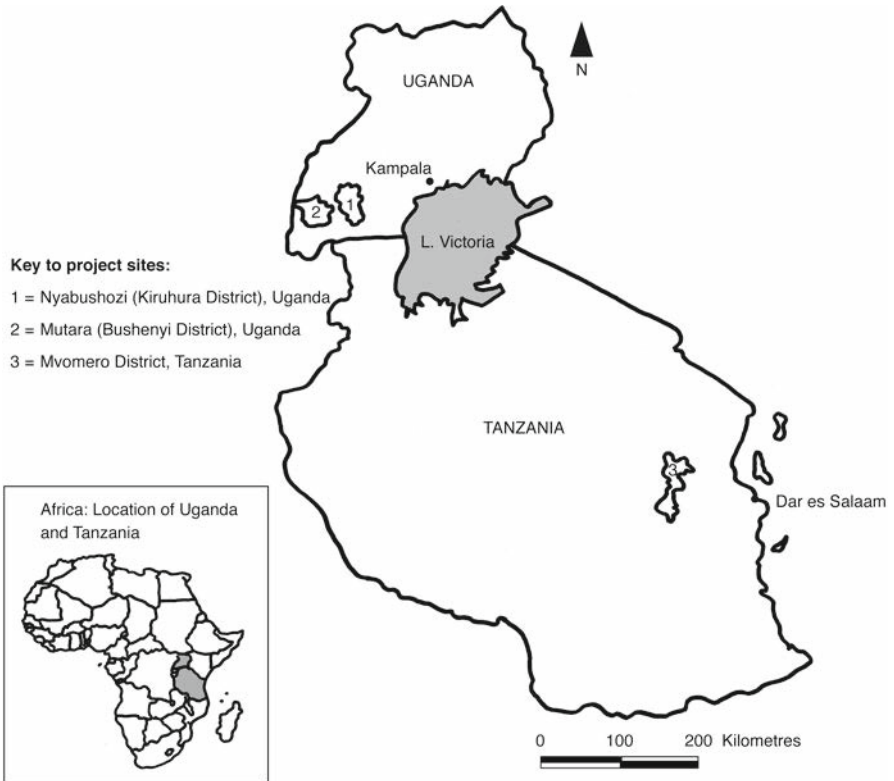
N

UGANDA

Kampala

2 1

L. Victoria

Key to project sites:

1 = Nyabushozi (Kiruhura District), Uganda

2 = Mutara (Bushenyi District), Uganda

3 = Mvomero District, Tanzania

TANZANIA

3

Dar es Salaam

Africa: Location of Uganda and Tanzania

0 100 200 Kilometres